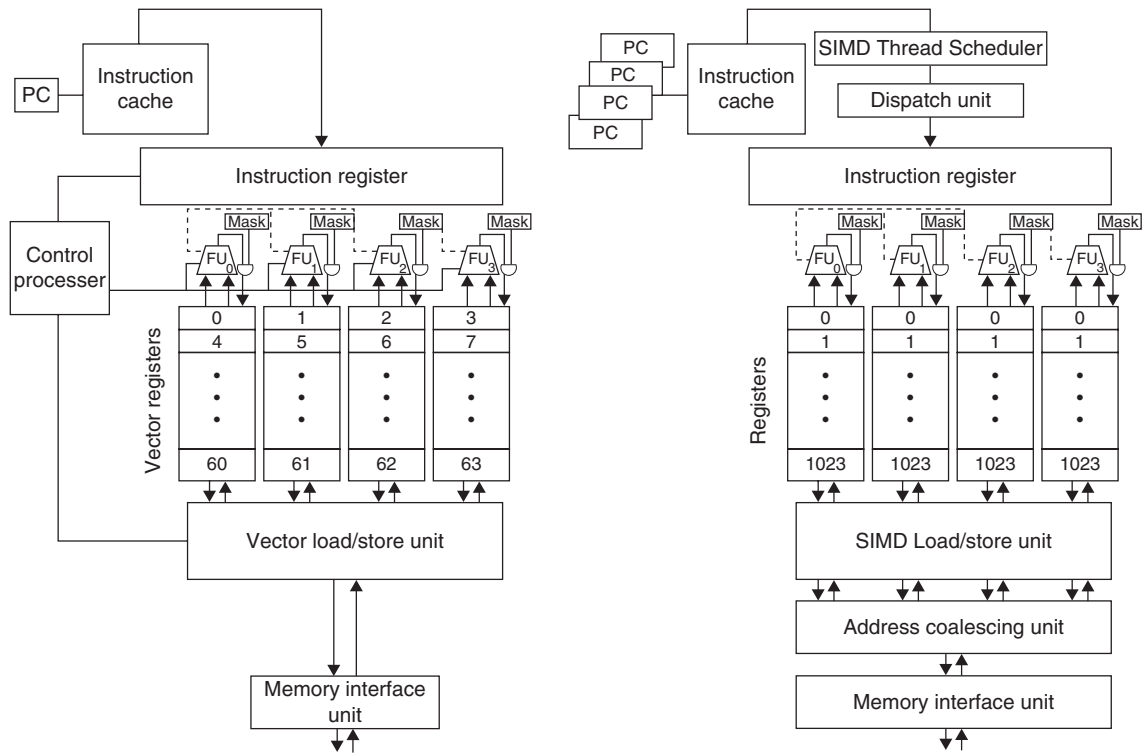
PC

Instruction cache

Instruction register

Control processer

Mask Mask Mask Mask

$FU_0$ $FU_1$ $FU_2$ $FU_3$

Vector registers

| 0 | 1 | 2 | 3 |
|---|---|---|---|
| 4 | 5 | 6 | 7 |
| • • • | • • • | • • • | • • • |
| 60 | 61 | 62 | 63 |

Vector load/store unit

Memory interface unit

PC
PC
PC
PC

Instruction cache

SIMD Thread Scheduler

Dispatch unit

Instruction register

Mask Mask Mask Mask

$FU_0$ $FU_1$ $FU_2$ $FU_3$

Registers

| 0 | 0 | 0 | 0 |
|---|---|---|---|
| 1 | 1 | 1 | 1 |
| • • • | • • • | • • • | • • • |
| 1023 | 1023 | 1023 | 1023 |

SIMD Load/store unit

Address coalescing unit

Memory interface unit